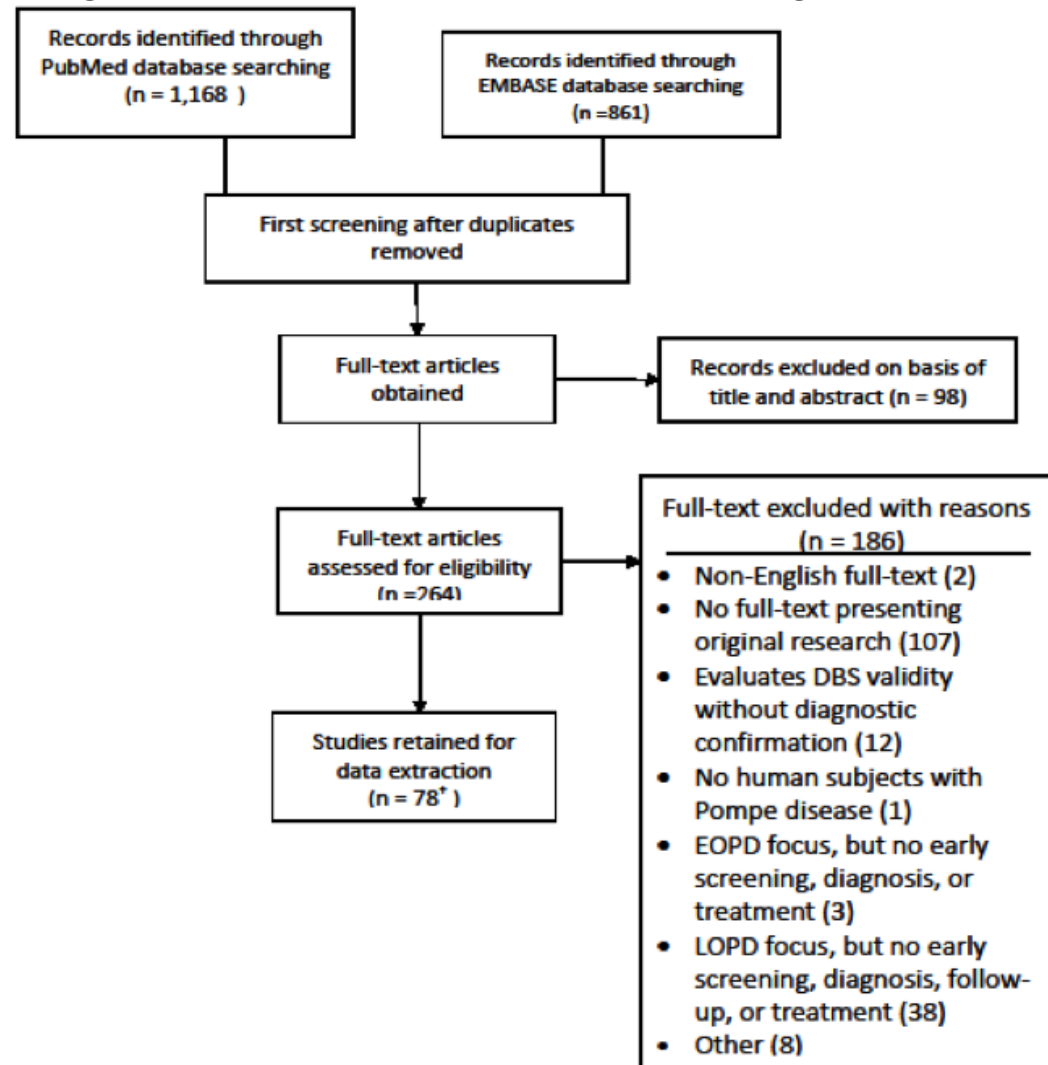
Records identified through PubMed database searching (n = 1,168 )

Records identified through EMBASE database searching (n =861)

First screening after duplicates removed

Full-text articles obtained

Records excluded on basis of title and abstract (n = 98)

Full-text articles assessed for eligibility (n =264)

Full-text excluded with reasons (n = 186)

- Non-English full-text (2)
- No full-text presenting original research (107)
- Evaluates DBS validity without diagnostic confirmation (12)
- No human subjects with Pompe disease (1)
- EOPD focus, but no early screening, diagnosis, or treatment (3)
- LOPD focus, but no early screening, diagnosis, follow-up, or treatment (38)
- Other (8)

Studies retained for data extraction (n = 78$^{+}$ )